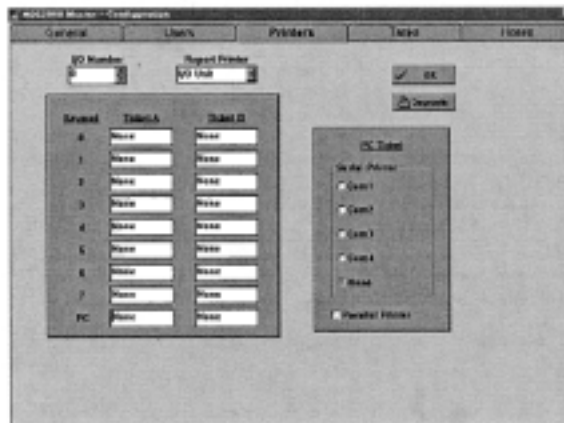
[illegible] - Configuration

General | Users | Printers | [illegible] | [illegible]

I/O Number
0

Report Printer
I/O Unit

OK

Cancel

| Channel | Ticket A | Ticket B |
|---|---|---|
| 0 | None | None |
| 1 | None | None |
| 2 | None | None |
| 3 | None | None |
| 4 | None | None |
| 5 | None | None |
| 6 | None | None |
| 7 | None | None |
| PC | None | None |

PC Ticket

Serial Printer

Com 1

Com 2

Com 3

Com 4

None

Parallel Printer